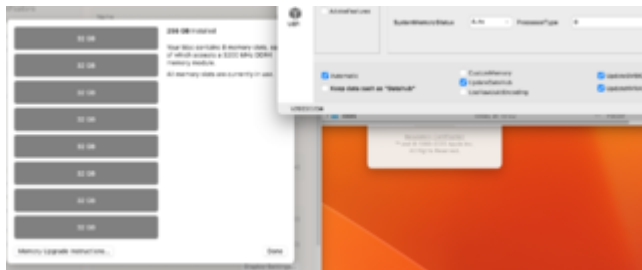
32 GB

32 GB

32 GB

32 GB

32 GB

32 GB

32 GB

32 GB

256 GB Installed

Your Mac contains 8 memory slots, each of which accepts a 32GB 4800 MHz DDR5 memory module.

All memory slots are currently in use.

Memory Upgrade Instructions...

Done

Automatic

Keep data such as "SeverUs"

ExecuteMemory

UpdateSafeSub

UpdateSafeSub

SystemMemoryStatus

ProcessorType